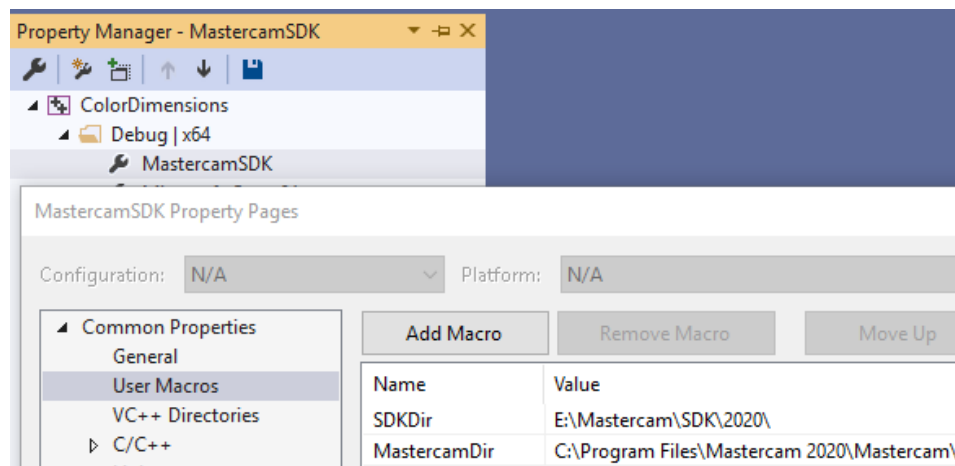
Property Manager - MastercamSDK

ColorDimensions

Debug | x64

MastercamSDK

MastercamSDK Property Pages

Configuration: N/A

Platform: N/A

Common Properties

General

User Macros

VC++ Directories

C/C++

Add Macro

Remove Macro

Move Up

| Name | Value |
|---|---|
| SDKDir | E:\Mastercam\SDK\2020\ |
| MastercamDir | C:\Program Files\Mastercam 2020\Mastercam\ |